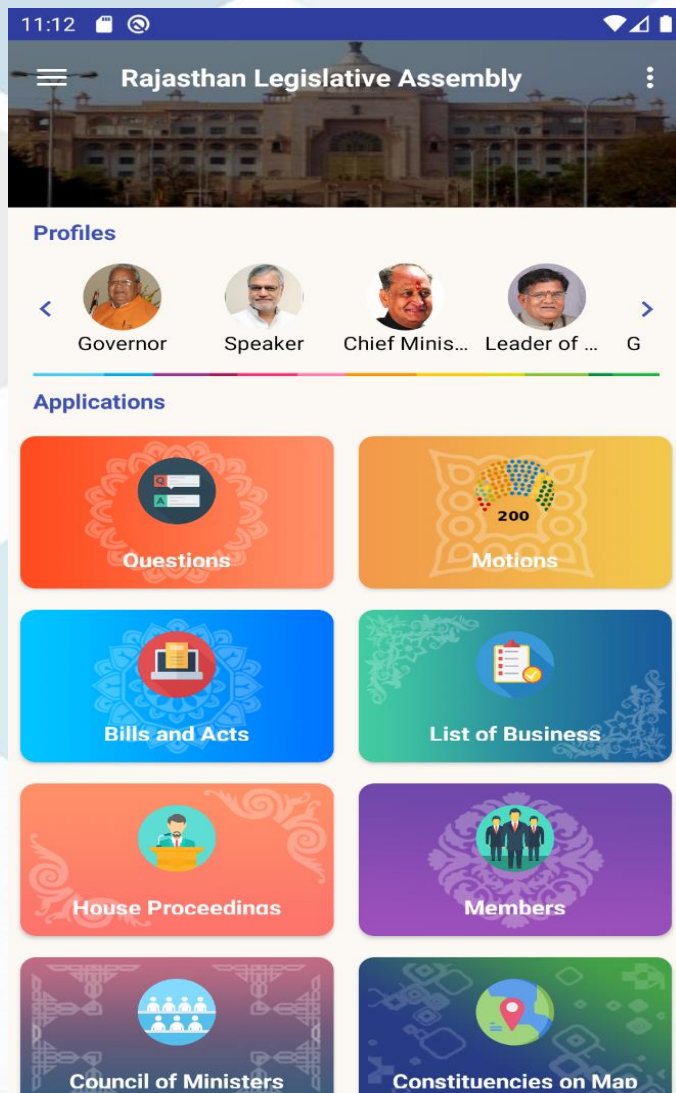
11:12

Rajasthan Legislative Assembly

Profiles

Governor
Speaker
Chief Minis...
Leader of ...
G

Applications

Q
A
Questions

200
Motions

Bills and Acts

List of Business

House Proceedings

Members

Council of Ministers

Constituencies on Map